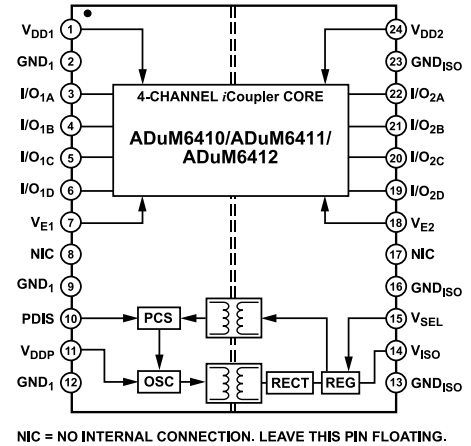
$V_{DD1}$ 1
$GND_1$ 2
$I/O_{1A}$ 3
$I/O_{1B}$ 4
$I/O_{1C}$ 5
$I/O_{1D}$ 6
$V_{E1}$ 7
NIC 8
$GND_1$ 9
PDIS 10
$V_{DDP}$ 11
$GND_1$ 12

24 $V_{DD2}$
23 $GND_{ISO}$
22 $I/O_{2A}$
21 $I/O_{2B}$
20 $I/O_{2C}$
19 $I/O_{2D}$
18 $V_{E2}$
17 NIC
16 $GND_{ISO}$
15 $V_{SEL}$
14 $V_{ISO}$
13 $GND_{ISO}$

4-CHANNEL iCoupler CORE

ADuM6410/ADuM6411/ ADuM6412

PCS

OSC

RECT

REG

NIC = NO INTERNAL CONNECTION. LEAVE THIS PIN FLOATING.